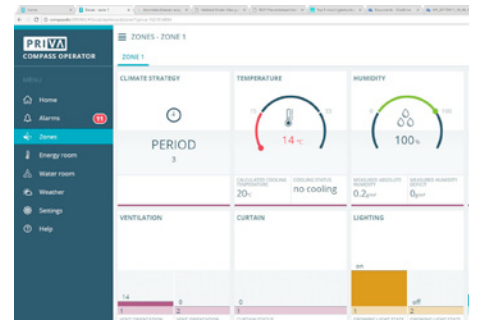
PRIVA
COMPASS OPERATOR

MENU
Home
Alarms 11
Zones
Energy room
Water room
Weather
Settings
Help

ZONES - ZONE 1

ZONE 1

CLIMATE STRATEGY

PERIOD
3

TEMPERATURE

14 °C

CALCULATED COOLING TEMPERATURE
20 °C
COOLING STATUS
no cooling

HUMIDITY

0
100
100 %

MEASURED ABSOLUTE HUMIDITY
0.2 g/m³
MEASURED HUMIDITY DEFICIT
0 g/m³

VENTILATION

14
0
1
2

CURTAIN

0
1

LIGHTING

on
off
1
2